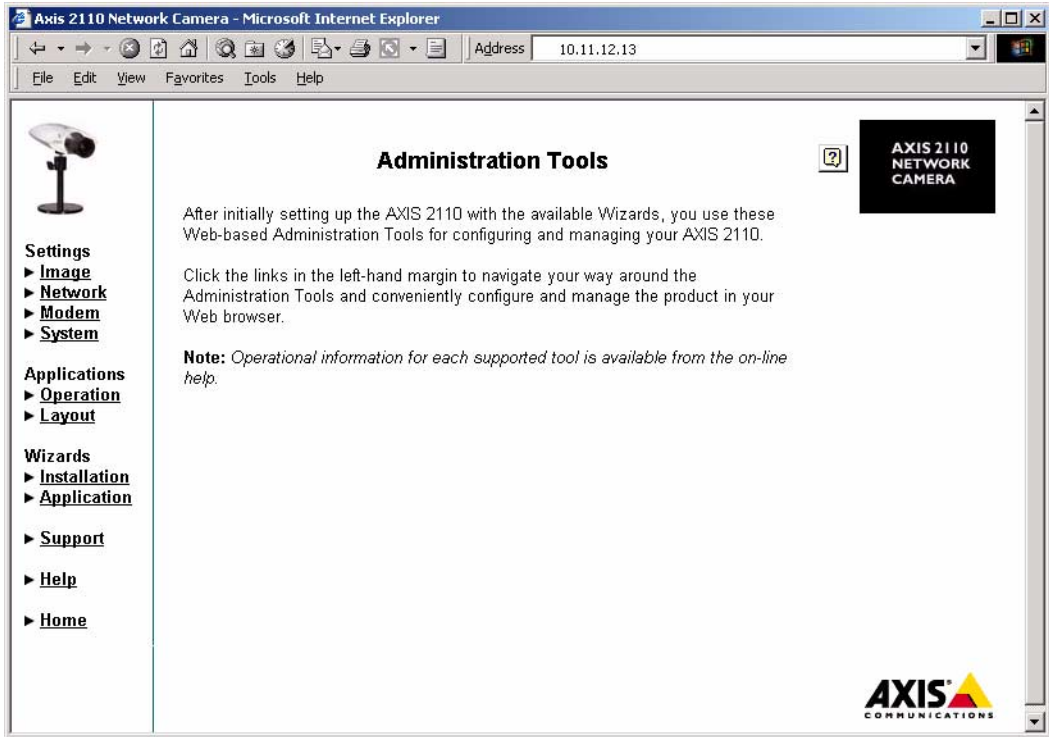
Axis 2110 Network Camera - Microsoft Internet Explorer

Address 10.11.12.13

File Edit View Favorites Tools Help

Administration Tools

AXIS 2110 NETWORK CAMERA

After initially setting up the AXIS 2110 with the available Wizards, you use these Web-based Administration Tools for configuring and managing your AXIS 2110.

Click the links in the left-hand margin to navigate your way around the Administration Tools and conveniently configure and manage the product in your Web browser.

**Note:** *Operational information for each supported tool is available from the on-line help.*

Settings
▶ Image
▶ Network
▶ Modem
▶ System

Applications
▶ Operation
▶ Layout

Wizards
▶ Installation
▶ Application

▶ Support

▶ Help

▶ Home

AXIS COMMUNICATIONS